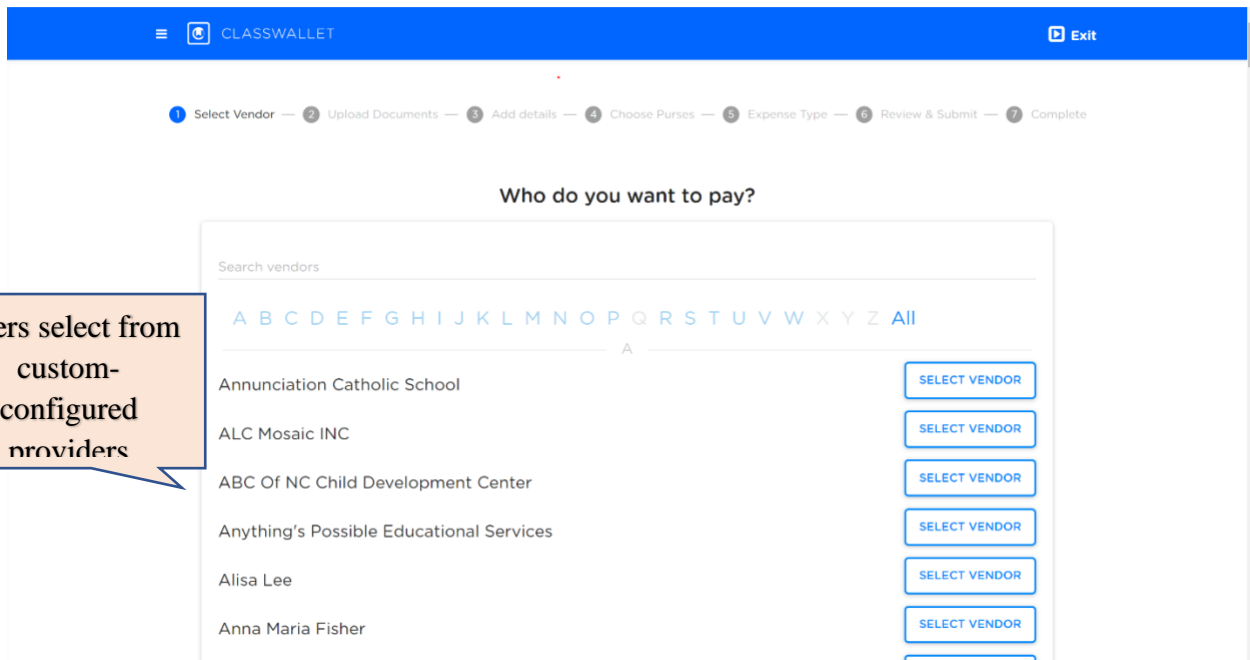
CLASSWALLET

Exit

1 Select Vendor — 2 Upload Documents — 3 Add details — 4 Choose Purses — 5 Expense Type — 6 Review & Submit — 7 Complete

Who do you want to pay?

Search vendors

A B C D E F G H I J K L M N O P Q R S T U V W X Y Z All

A

ers select from custom-configured providers

Annunciation Catholic School SELECT VENDOR

ALC Mosaic INC SELECT VENDOR

ABC Of NC Child Development Center SELECT VENDOR

Anything's Possible Educational Services SELECT VENDOR

Alisa Lee SELECT VENDOR

Anna Maria Fisher SELECT VENDOR